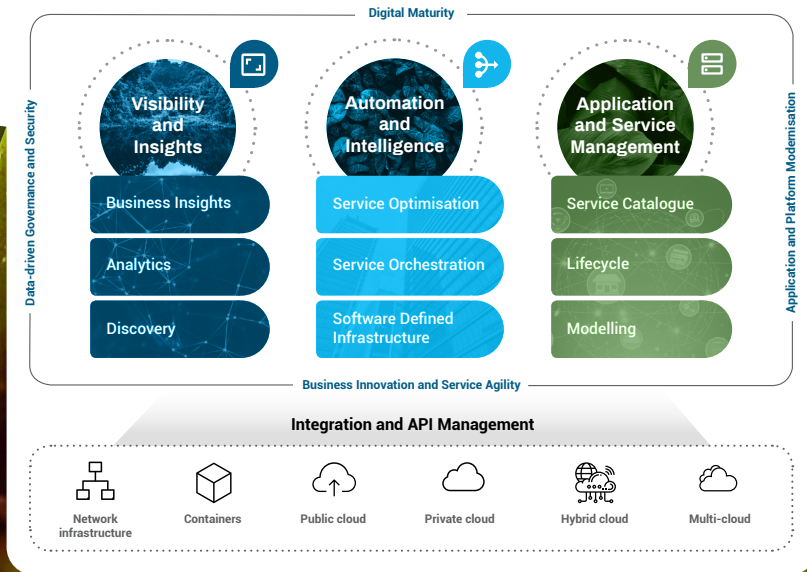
Digital Maturity

Data-driven Governance and Security

Visibility and Insights

Business Insights

Analytics

Discovery

Automation and Intelligence

Service Optimisation

Service Orchestration

Software Defined Infrastructure

Application and Service Management

Service Catalogue

Lifecycle

Modelling

Application and Platform Modernisation

Business Innovation and Service Agility

Integration and API Management

Network infrastructure

Containers

Public cloud

Private cloud

Hybrid cloud

Multi-cloud